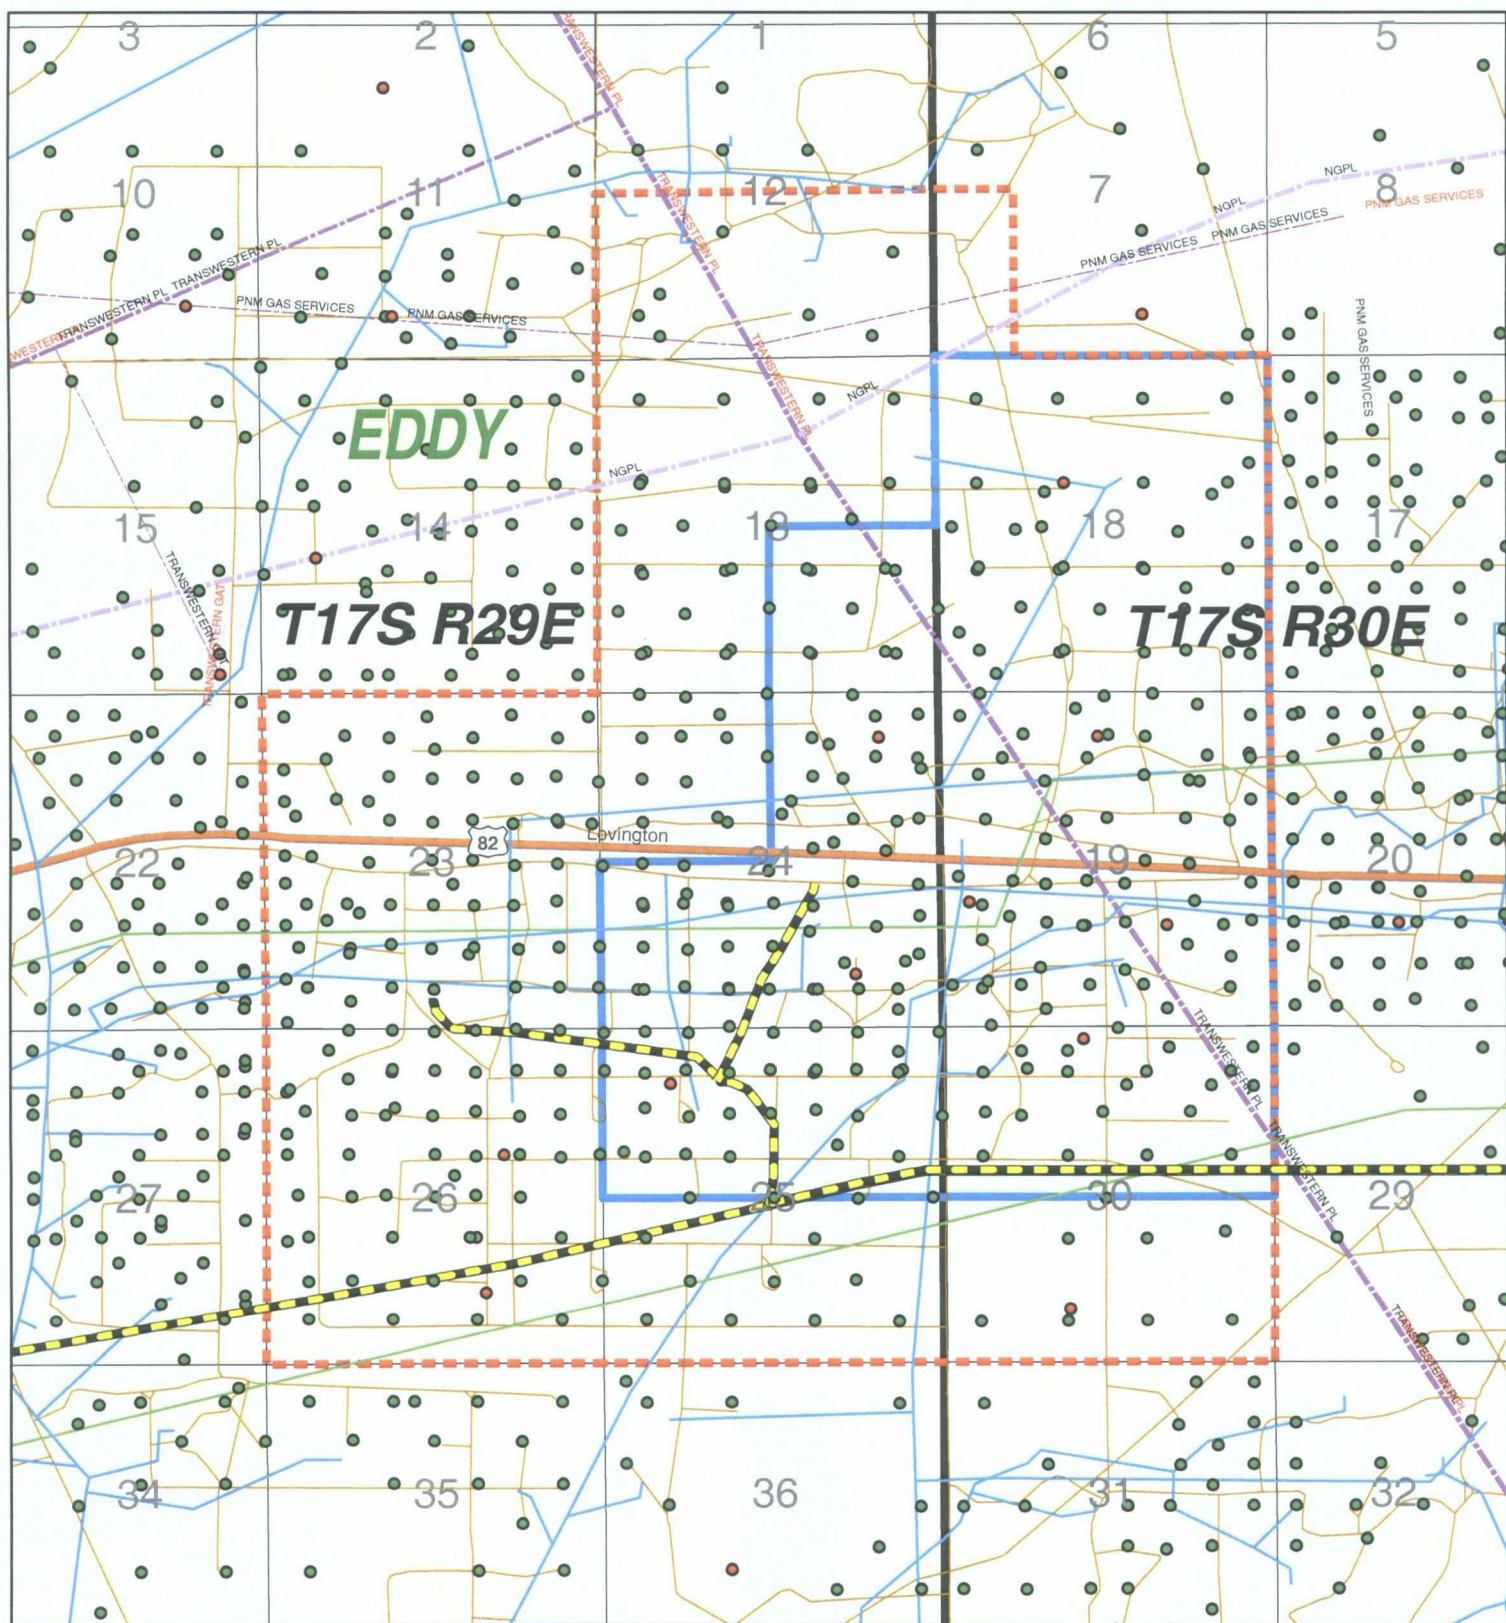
3
2
1
6
5
TRANSWESTERN PL
10
11
12
7
8
NGPL
NGPL
PNM GAS SERVICES
PNM GAS SERVICES
PNM GAS SERVICES
TRANSWESTERN PL
TRANSWESTERN PL TRANSWESTERN PL
WESTERN
PNM GAS SERVICES
PNM GAS SERVICES
TRANSWESTERN PL
PNM GAS SERVICES
EDDY
NGPL
NGPL
15
14
13
18
17
TRANSWESTERN GAT
TRANSWESTERN PL
T17S R29E
T17S R30E
82
Lovington
22
23
24
19
20
TRANSWESTERN PL
TRANSWESTERN PL
27
26
25
30
29
TRANSWESTERN PL
34
35
36
31
32